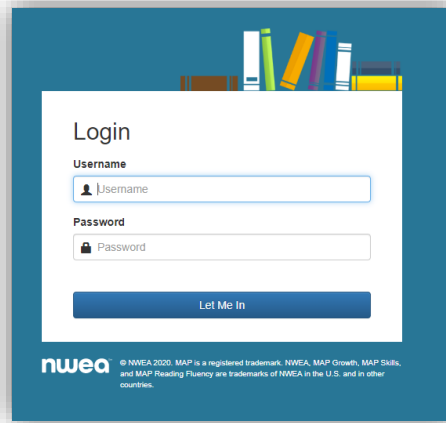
Login

Username

Username

Password

Password

Let Me In

nwea

© NWEA 2020. MAP is a registered trademark. NWEA, MAP Growth, MAP Skills, and MAP Reading Fluency are trademarks of NWEA in the U.S. and in other countries.